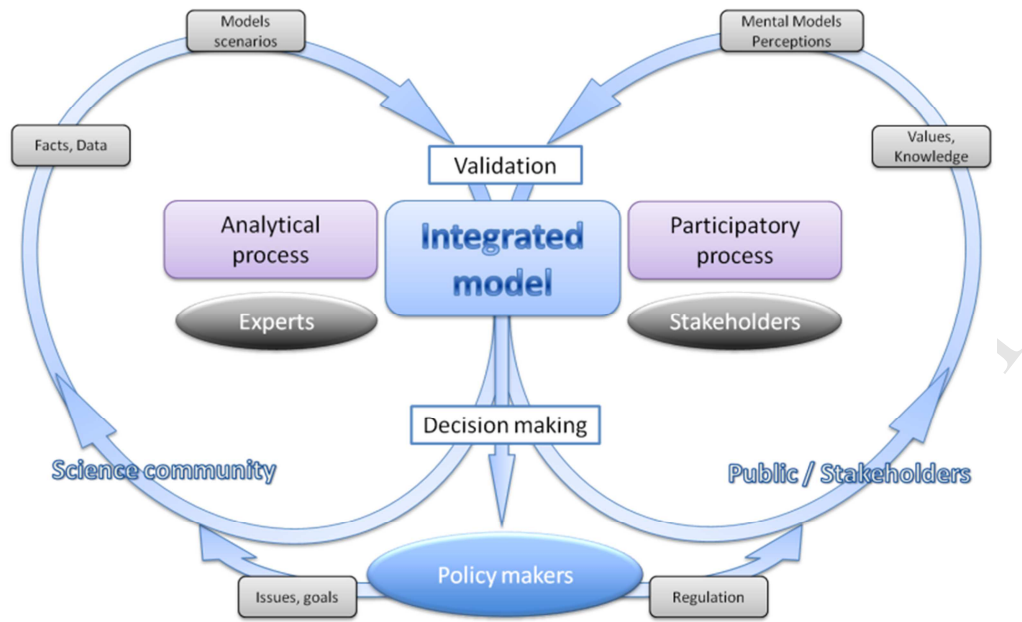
Models scenarios

Mental Models Perceptions

Facts, Data

Values, Knowledge

Validation

Analytical process

Integrated model

Participatory process

Experts

Stakeholders

Decision making

Science community

Public / Stakeholders

Policy makers

Issues, goals

Regulation